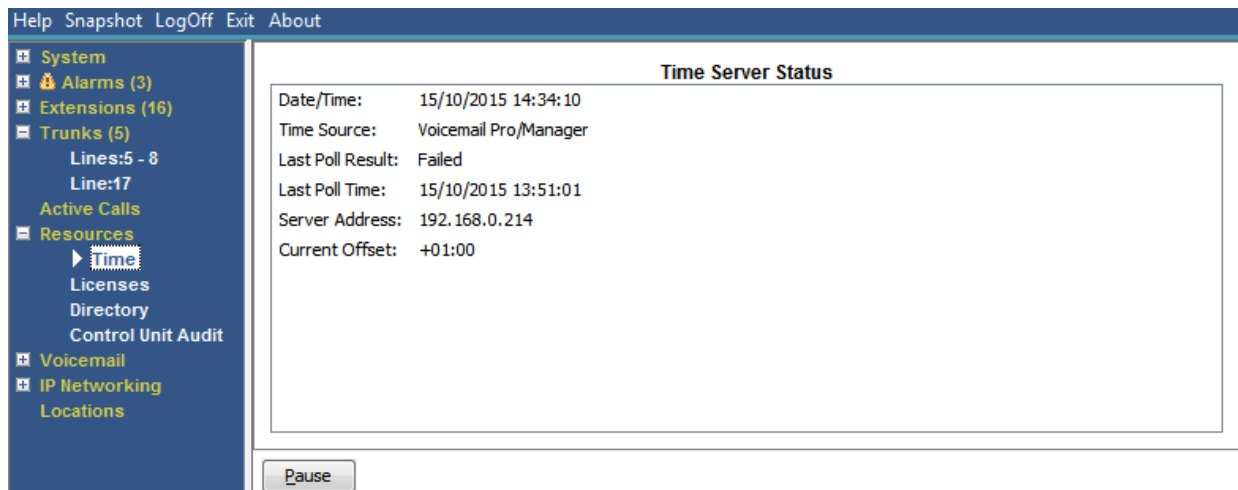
Help Snapshot LogOff Exit About

System
Alarms (3)
Extensions (16)
Trunks (5)
Lines:5 - 8
Line:17
Active Calls
Resources
Time
Licenses
Directory
Control Unit Audit
Voicemail
IP Networking
Locations

Time Server Status

| | |
|---|---|
| Date/Time: | 15/10/2015 14:34:10 |
| Time Source: | Voicemail Pro/Manager |
| Last Poll Result: | Failed |
| Last Poll Time: | 15/10/2015 13:51:01 |
| Server Address: | 192.168.0.214 |
| Current Offset: | +01:00 |

Pause